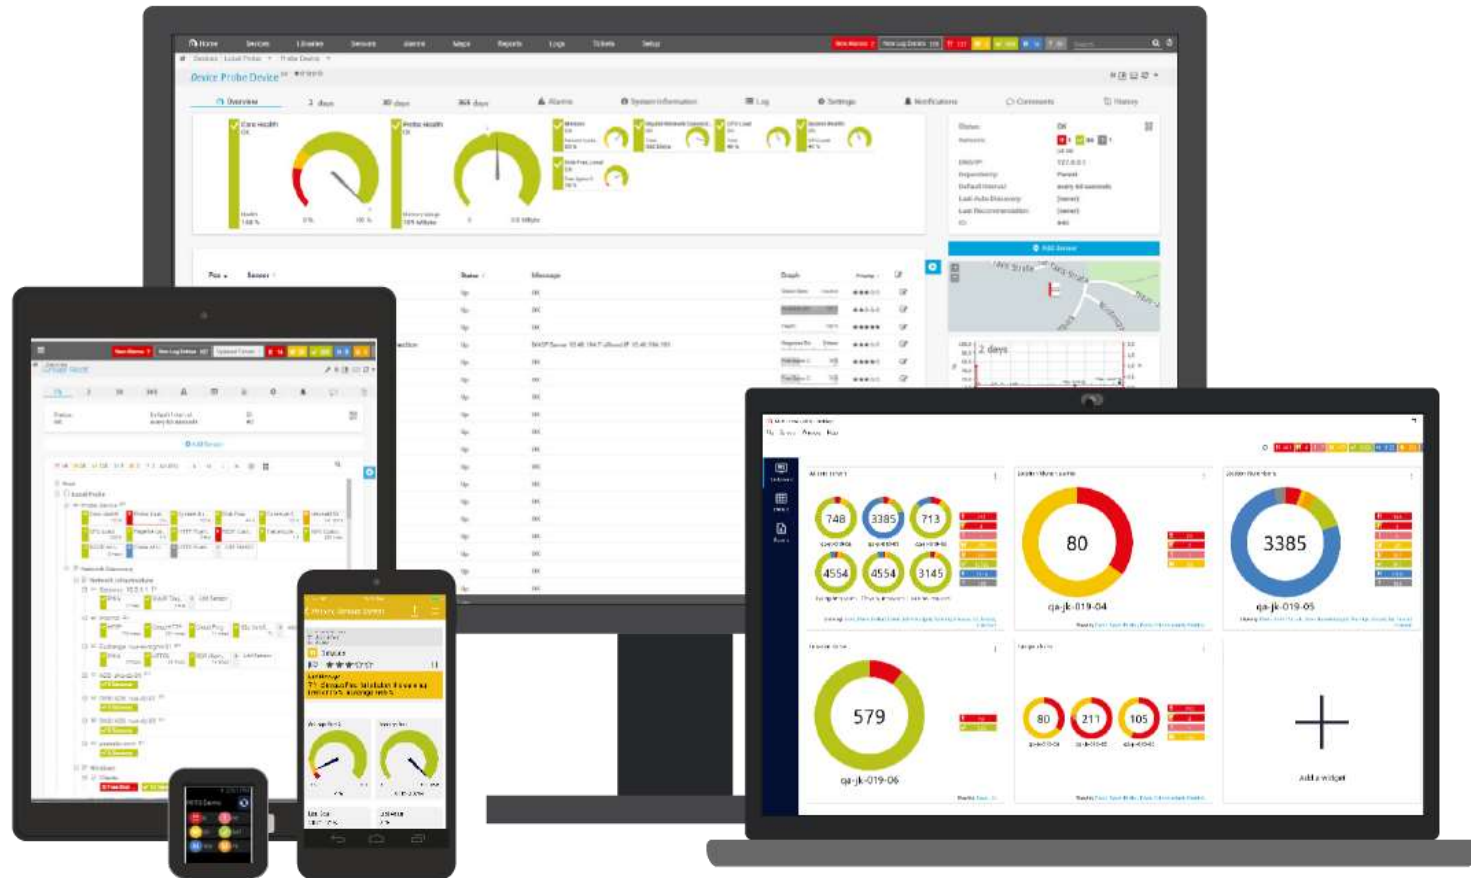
Home Devices Libraries Sensors Alarms Maps Reports Logs Tickets Setup

Device Probe Device

Overview 2 days 30 days 365 days Alarms System Information Log Settings Notifications Comments History

Core Health
Probe Health

Pos Sensor Status Message Graph Priority

Add Sensor

2 days

748 3385 713
4554 4554 3145

80
qa-jk-019-04

3385
qa-jk-019-05

579
qa-jk-019-06

80 211 105

Add a widget